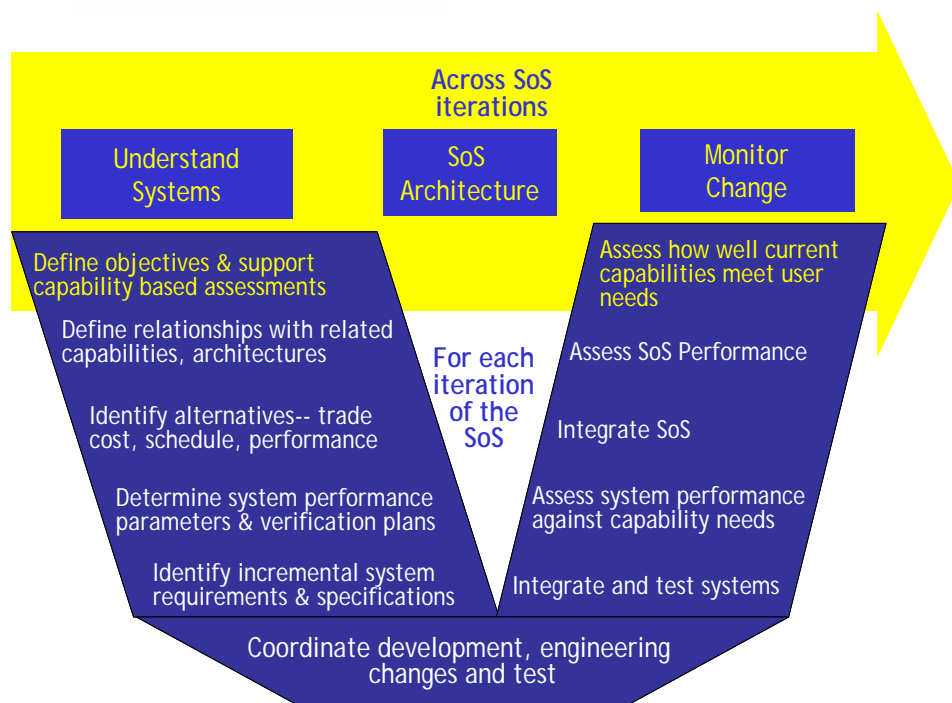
Across SoS iterations

Understand Systems

SoS Architecture

Monitor Change

Define objectives & support capability based assessments

Define relationships with related capabilities, architectures

Identify alternatives-- trade cost, schedule, performance

Determine system performance parameters & verification plans

Identify incremental system requirements & specifications

For each iteration of the SoS

Assess how well current capabilities meet user needs

Assess SoS Performance

Integrate SoS

Assess system performance against capability needs

Integrate and test systems

Coordinate development, engineering changes and test